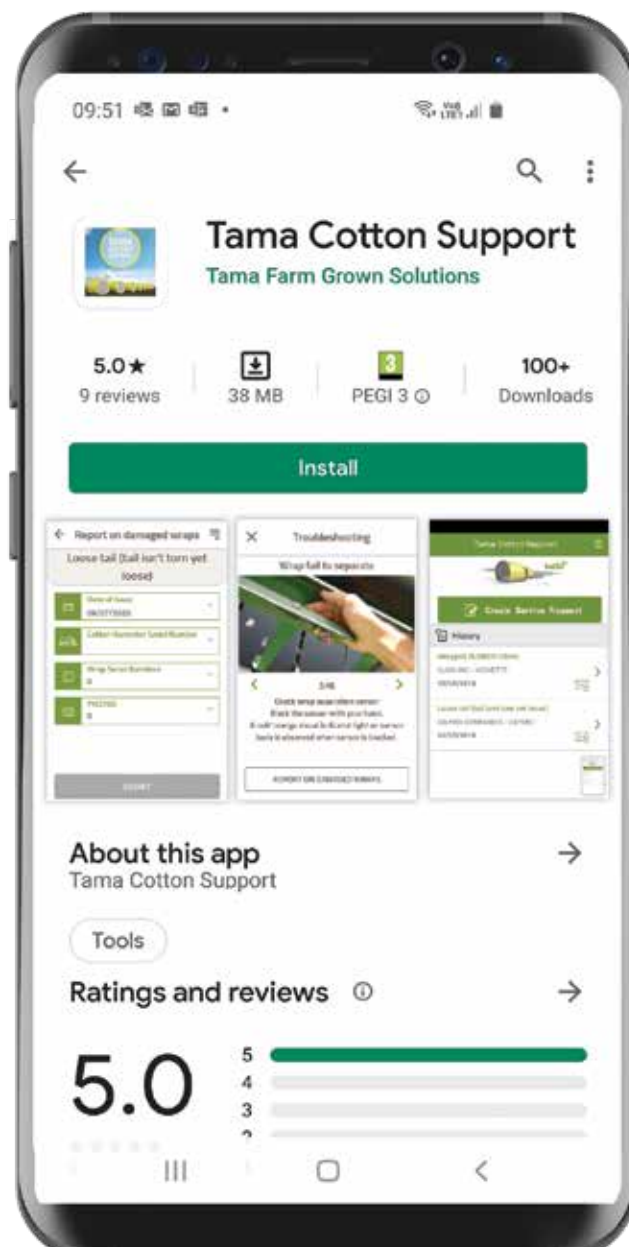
09:51

Tama Cotton Support
Tama Farm Grown Solutions

5.0★
9 reviews

38 MB

3
PEGI 3 ⓘ

100+
Downloads

Install

Report on damaged wraps
Loose tail (tail isn't torn yet loose)
Date of Issue
Cotton Harvester Serial Number
Wrap Serial Numbers
SUBMIT

Troubleshooting
Wrap fail to separate
3/8
Check wrap separation sensor
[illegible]
REPORT ON DAMAGED WRAPS

Tama Cotton Support
Create Service Request
History

About this app
Tama Cotton Support

Tools

Ratings and reviews ⓘ

5.0
5
4
3
2